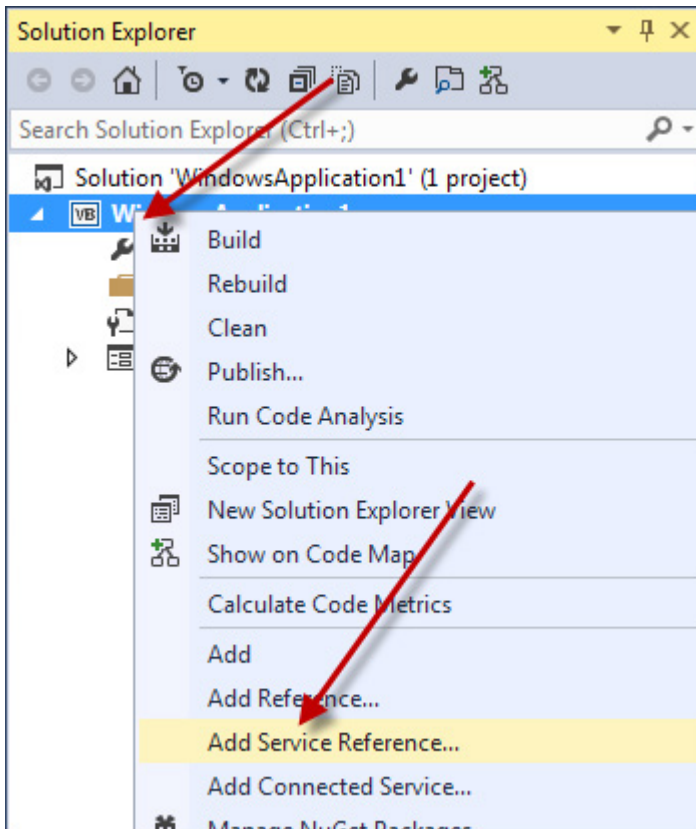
Solution Explorer

Search Solution Explorer (Ctrl+;)

Solution 'WindowsApplication1' (1 project)

VB Wi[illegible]

Build

Rebuild

Clean

Publish...

Run Code Analysis

Scope to This

New Solution Explorer View

Show on Code Map

Calculate Code Metrics

Add

Add Reference...

Add Service Reference...

Add Connected Service...

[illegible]